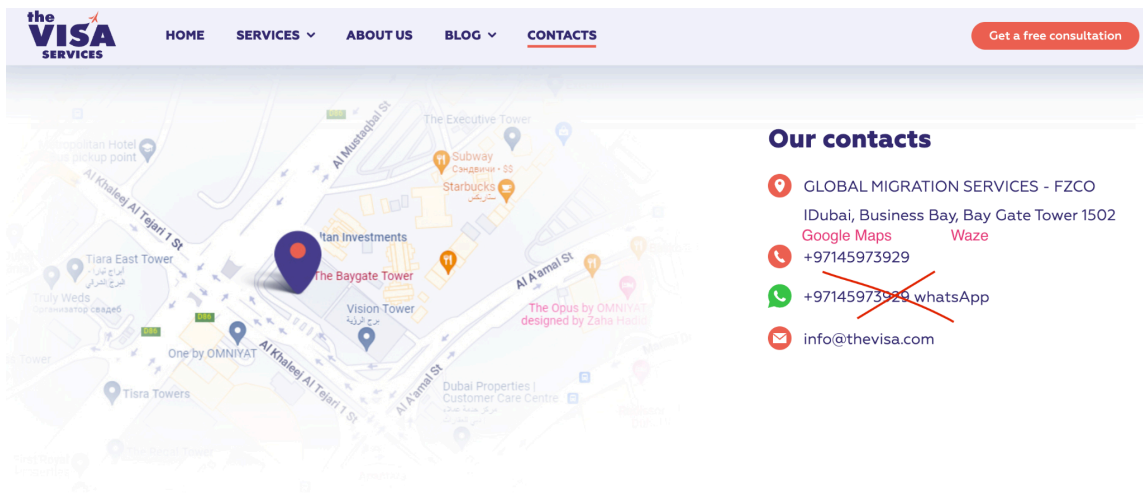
the VISA SERVICES

HOME SERVICES ABOUT US BLOG CONTACTS

Get a free consultation

The Executive Tower
Metropolitan Hotel
pickup point
Al Mustaqbal St
Subway
Сэндвичи · $$
Starbucks
ستاربكس
Al Khaleej Al Tejari 1 St
Tiara East Tower
أبراج تيارا - البرج الشرقي
Itan Investments
The Baygate Tower
Al A'amal St
Truly Weds
Организатор свадеб
Vision Tower
برج الرؤية
The Opus by OMNIYAT designed by Zaha Hadid
One by OMNIYAT
Al Khaleej Al Tejari 1 St
Tower
Al A'amal St
Tisra Towers
Dubai Properties | Customer Care Centre
D86
D86

Our contacts

GLOBAL MIGRATION SERVICES - FZCO

IDubai, Business Bay, Bay Gate Tower 1502

Google Maps Waze

+97145973929

+97145973929 whatsApp

info@thevisa.com